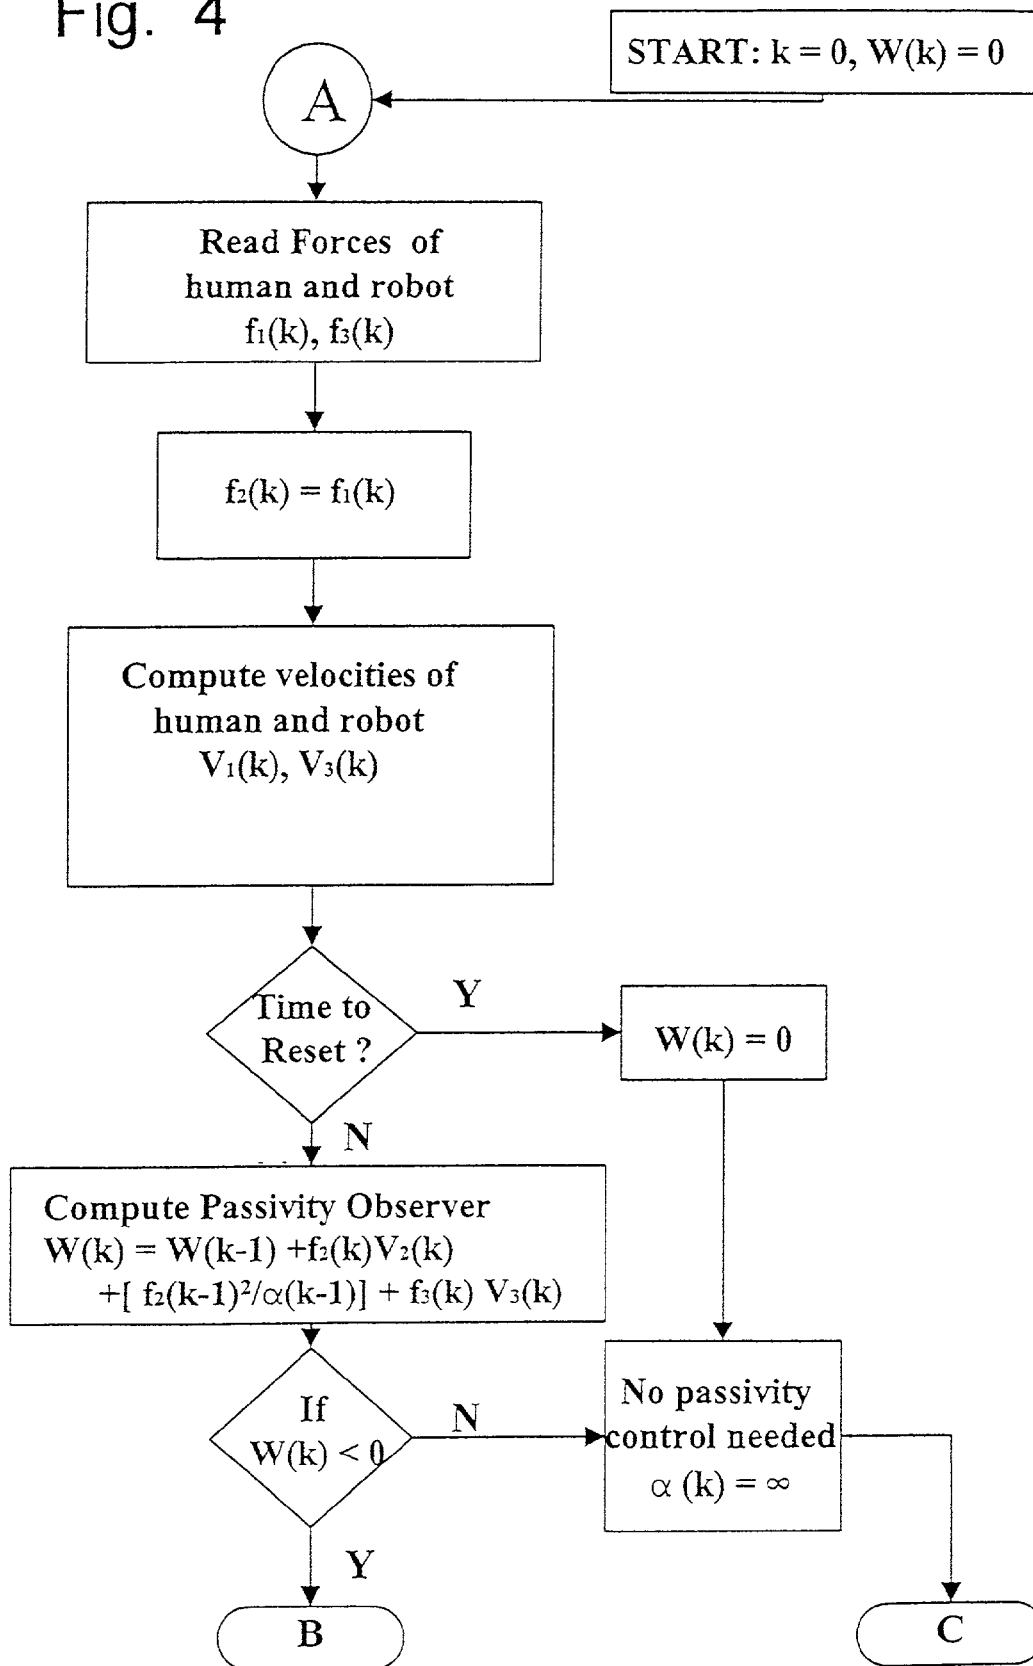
Fig. 4

START: $k = 0$, $W(k) = 0$

A

Read Forces of human and robot $f_1(k)$, $f_3(k)$

$f_2(k) = f_1(k)$

Compute velocities of human and robot $V_1(k)$, $V_3(k)$

Time to Reset ?

Y

$W(k) = 0$

N

Compute Passivity Observer
$W(k) = W(k-1) + f_2(k)V_2(k)$
$+[ f_2(k-1)^2/\alpha(k-1)] + f_3(k) V_3(k)$

If $W(k) < 0$

N

No passivity control needed
$\alpha (k) = \infty$

Y

B

C